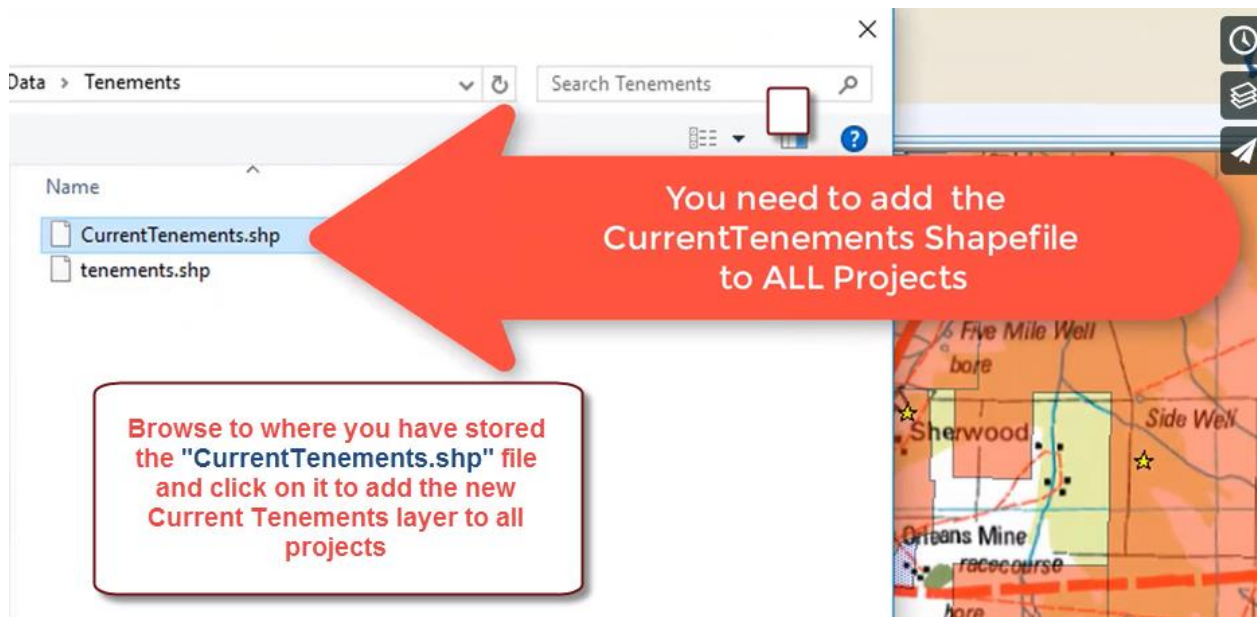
Data > Tenements

Search Tenements

Name

CurrentTenements.shp

tenements.shp

You need to add the CurrentTenements Shapefile to ALL Projects

Browse to where you have stored the "CurrentTenements.shp" file and click on it to add the new Current Tenements layer to all projects

Five Mile Well

bore

Side Well

Sherwood

Orleans Mine

racecourse

bore